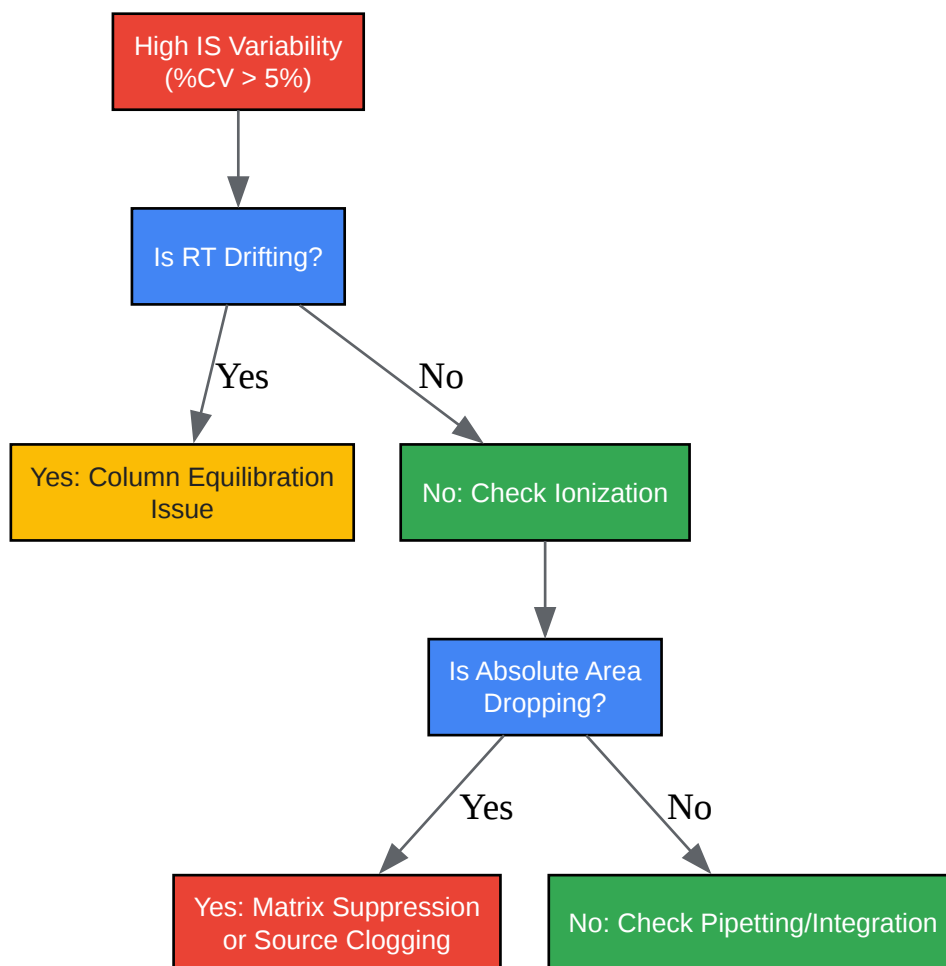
High IS Variability (%CV > 5%)

Is RT Drifting?

Yes

No

Yes: Column Equilibration Issue

No: Check Ionization

Is Absolute Area Dropping?

Yes

No

Yes: Matrix Suppression or Source Clogging

No: Check Pipetting/Integration